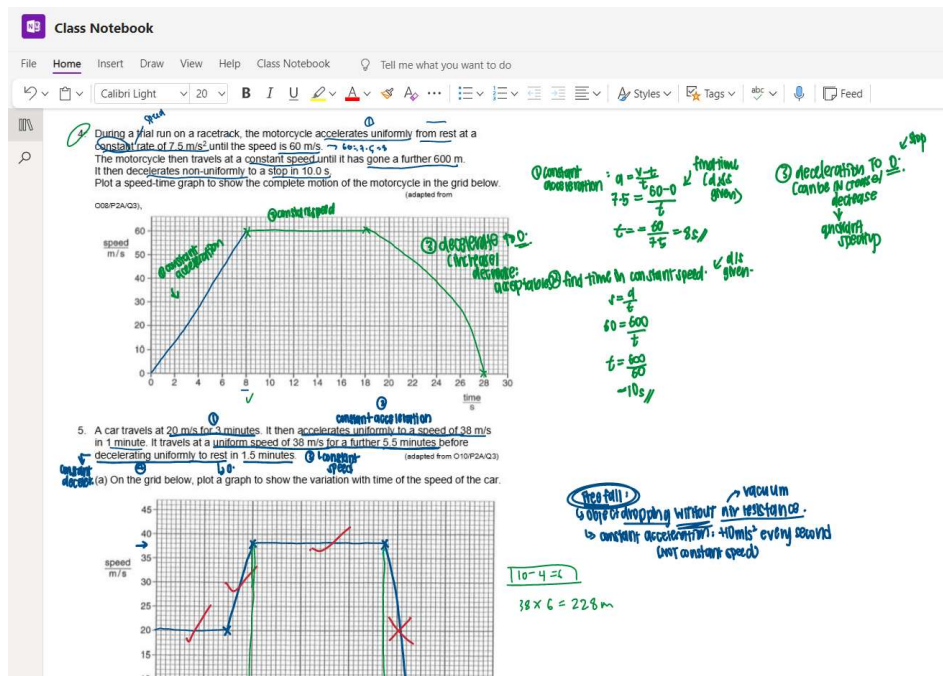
Class Notebook

File Home Insert Draw View Help Class Notebook Tell me what you want to do

Calibri Light 20 B I U Styles Tags Feed

speed

4. During a trial run on a racetrack, the motorcycle accelerates uniformly from rest at a constant rate of 7.5 m/s$^2$ until the speed is 60 m/s. → 60÷7.5=8
The motorcycle then travels at a constant speed until it has gone a further 600 m.
It then decelerates non-uniformly to a stop in 10.0 s.
Plot a speed-time graph to show the complete motion of the motorcycle in the grid below.
(adapted from O08/P2A/Q3).

① constant acceleration: $a = \frac{v-u}{t}$ find time (d/s given)
$7.5 = \frac{60-0}{t}$
$t = \frac{60}{7.5} = 8s$

③ deceleration to 0: can be increase/decrease ↓ gradually speeding ✓ stop

② constant speed

① constant acceleration

③ decelerate to 0: (increase/decrease) acceptable

② find time in constant speed. ✓ d/s given.
$s = \frac{d}{t}$
$60 = \frac{600}{t}$
$t = \frac{600}{60}$
= 10s

speed m/s
60 50 40 30 20 10 0
0 2 4 6 8 10 12 14 16 18 20 22 24 26 28 30
time s

5. A car travels at 20 m/s for 3 minutes. It then accelerates uniformly to a speed of 38 m/s in 1 minute. It travels at a uniform speed of 38 m/s for a further 5.5 minutes before decelerating uniformly to rest in 1.5 minutes. (adapted from O10/P2A/Q3)

① ② constant acceleration ③ constant speed constant decel 60.

(a) On the grid below, plot a graph to show the variation with time of the speed of the car.

Free fall: ↳ object dropping without air resistance. → vacuum
↳ constant acceleration: +10m/s$^2$ every second (not constant speed)

10 − 4 = 6
38 × 6 = 228 m

speed m/s
45 40 35 30 25 20 15